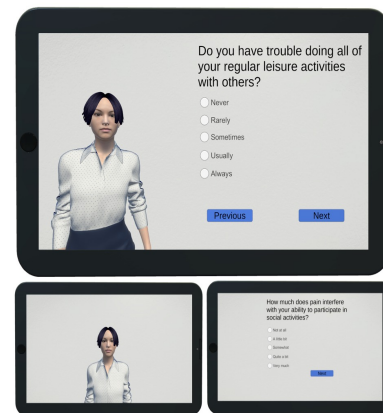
Do you have trouble doing all of your regular leisure activities with others?

Never

Rarely

Sometimes

Usually

Always

Previous

Next

How much does pain interfere with your ability to participate in social activities?

Not at all

A little bit

Somewhat

Quite a bit

Very much

Next